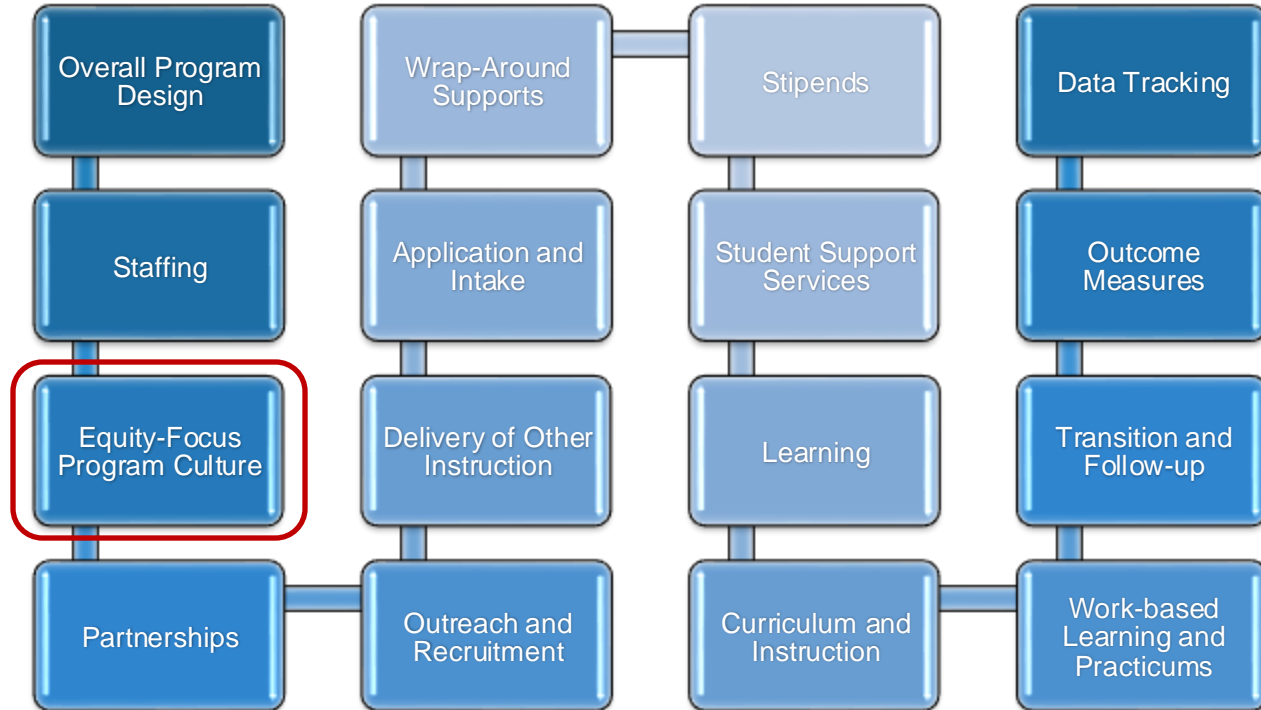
Overall Program Design

Staffing

Equity-Focus Program Culture

Partnerships

Outreach and Recruitment

Delivery of Other Instruction

Application and Intake

Wrap-Around Supports

Stipends

Student Support Services

Learning

Curriculum and Instruction

Work-based Learning and Practicums

Transition and Follow-up

Outcome Measures

Data Tracking